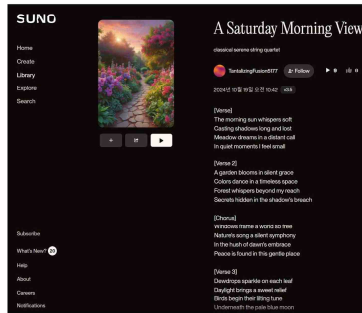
SUNO

Home
Create
Library
Explore
Search

Subscribe
What's New? 20
Help
About
Careers
Notifications

+

A Saturday Morning View

classical serene string quartet

TantalizingFusion5177
Follow

2024년 10월 19일 오전 10:42 v3.5

[Verse]
The morning sun whispers soft
Casting shadows long and lost
Meadow dreams in a distant call
In quiet moments I feel small

[Verse 2]
A garden blooms in silent grace
Colors dance in a timeless space
Forest whispers beyond my reach
Secrets hidden in the shadow's breach

[Chorus]
Windows frame a world so free
Nature's song a silent symphony
In the hush of dawn's embrace
Peace is found in this gentle place

[Verse 3]
Dewdrops sparkle on each leaf
Daylight brings a sweet relief
Birds begin their lilting tune
Underneath the pale blue moon